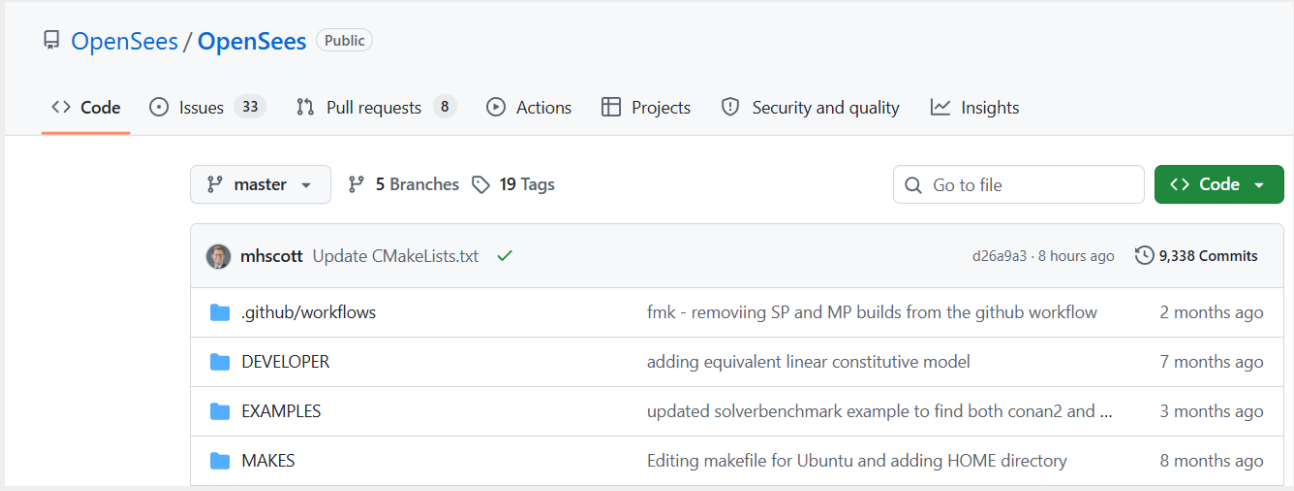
OpenSees / OpenSees Public

Code Issues 33 Pull requests 8 Actions Projects Security and quality Insights

master 5 Branches 19 Tags Go to file Code

mhscott Update CMakeLists.txt d26a9a3 · 8 hours ago 9,338 Commits

| | | |
|---|---|---|
| .github/workflows | fmk - removiing SP and MP builds from the github workflow | 2 months ago |
| DEVELOPER | adding equivalent linear constitutive model | 7 months ago |
| EXAMPLES | updated solverbenchmark example to find both conan2 and ... | 3 months ago |
| MAKES | Editing makefile for Ubuntu and adding HOME directory | 8 months ago |